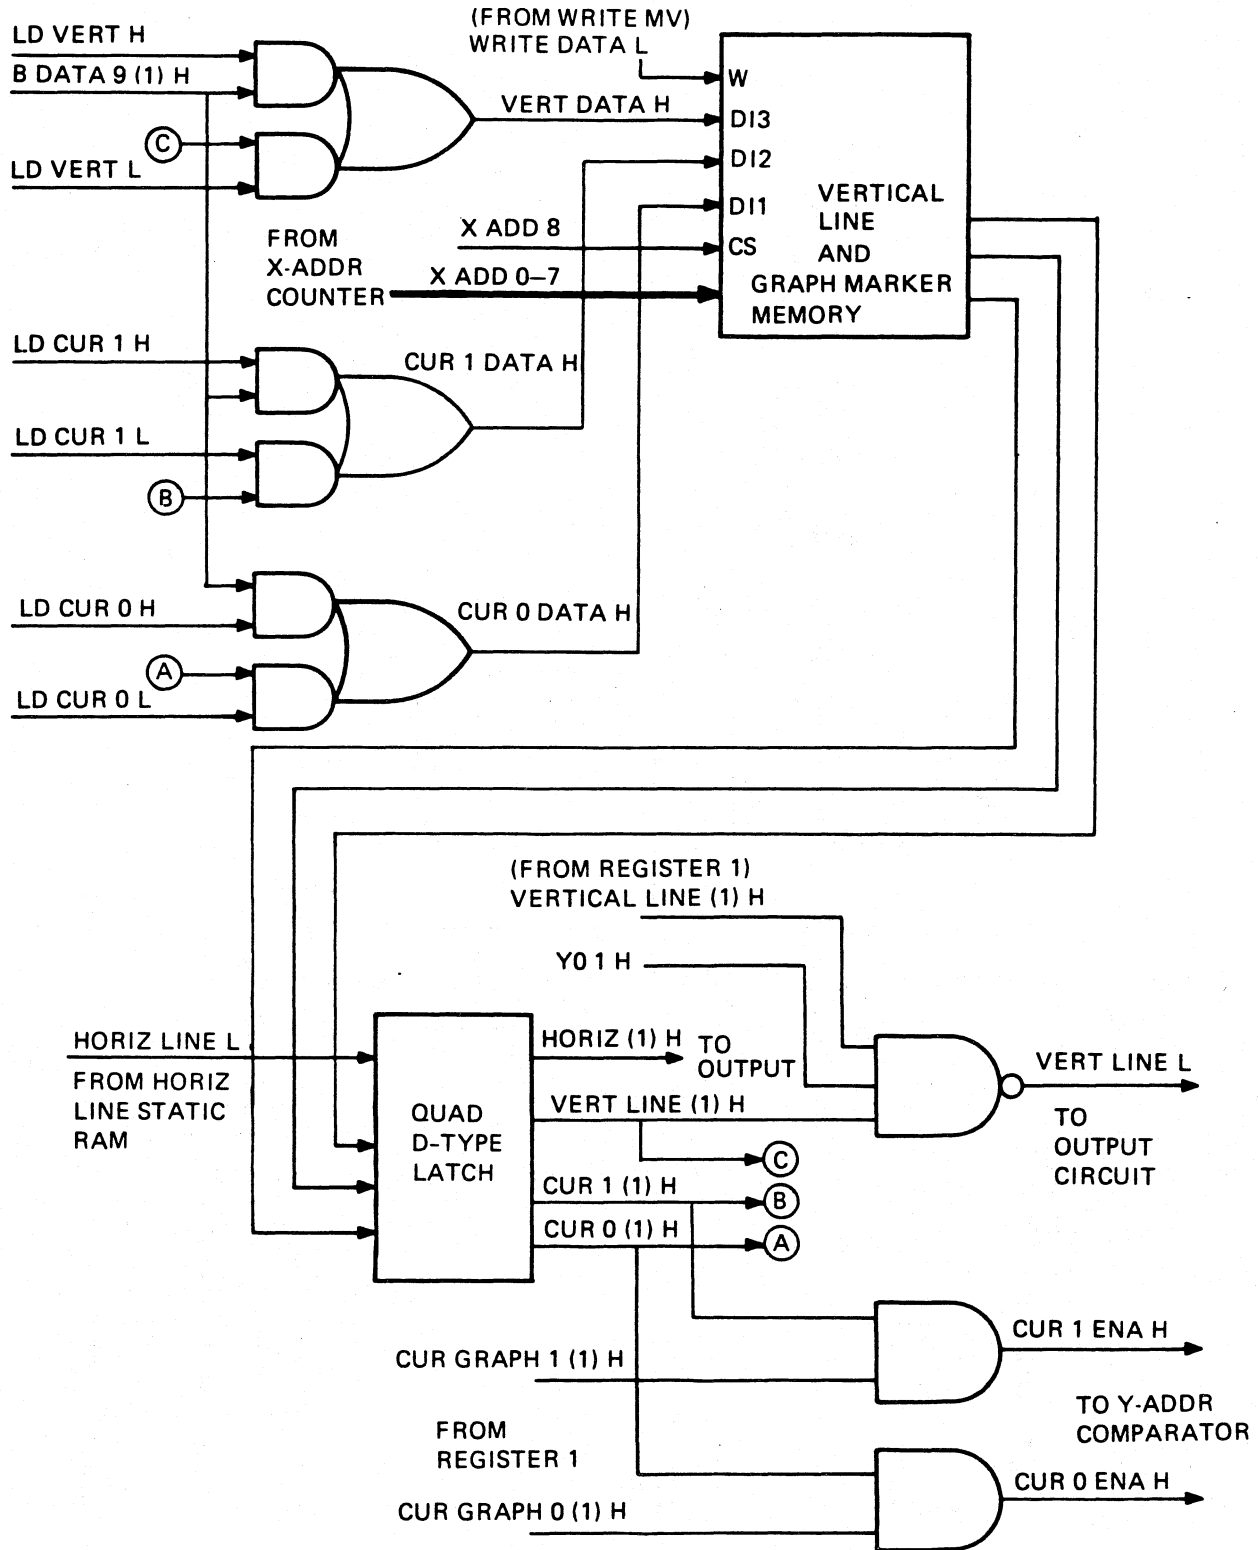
LD VERT H
B DATA 9 (1) H
C
LD VERT L
(FROM WRITE MV)
WRITE DATA L
VERT DATA H
W
DI3
DI2
DI1
CS
VERTICAL LINE AND GRAPH MARKER MEMORY
X ADD 8
FROM X-ADDR COUNTER
X ADD 0–7
LD CUR 1 H
CUR 1 DATA H
LD CUR 1 L
B
LD CUR 0 H
CUR 0 DATA H
A
LD CUR 0 L
(FROM REGISTER 1)
VERTICAL LINE (1) H
Y0 1 H
HORIZ LINE L
FROM HORIZ LINE STATIC RAM
QUAD D-TYPE LATCH
HORIZ (1) H
TO OUTPUT
VERT LINE (1) H
VERT LINE L
TO OUTPUT CIRCUIT
C
CUR 1 (1) H
B
CUR 0 (1) H
A
CUR 1 ENA H
CUR GRAPH 1 (1) H
TO Y-ADDR COMPARATOR
FROM REGISTER 1
CUR 0 ENA H
CUR GRAPH 0 (1) H